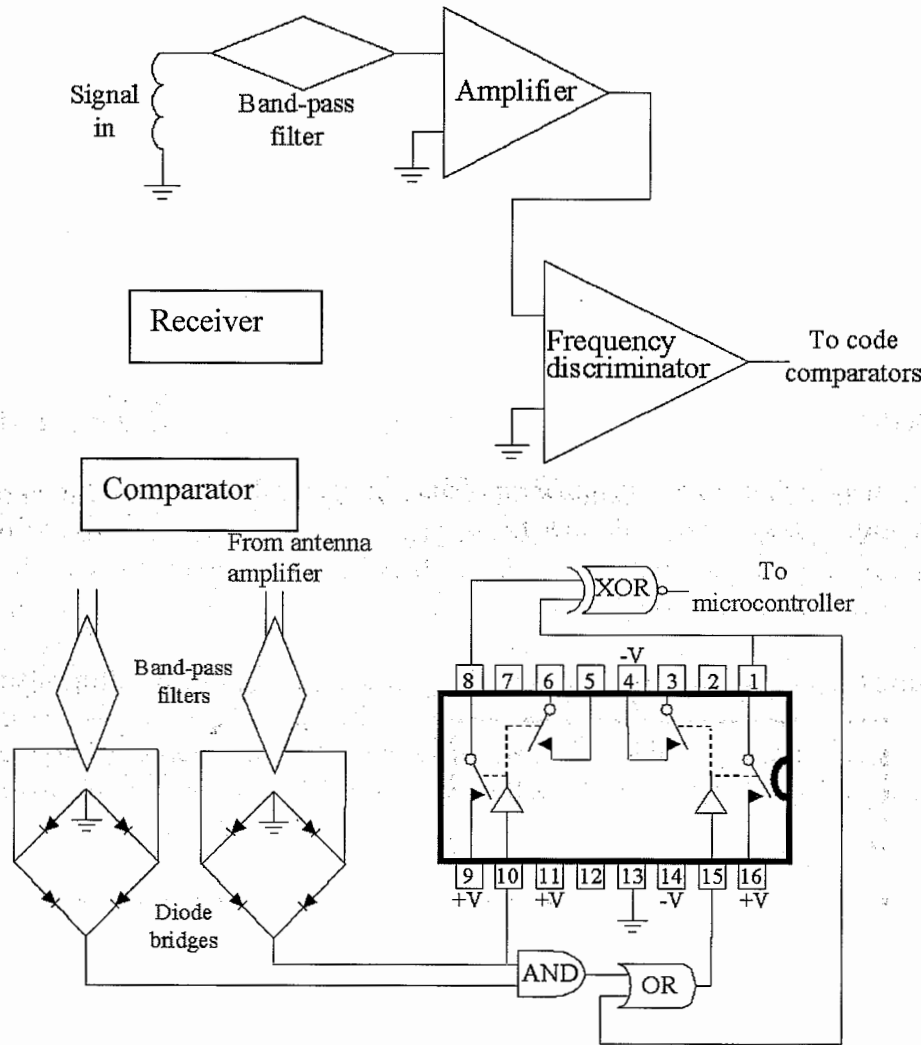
Signal in

Band-pass filter

Amplifier

Receiver

Frequency discriminator

To code comparators

Comparator

From antenna amplifier

XOR

To microcontroller

Band-pass filters

8 7 6 5 4 3 2 1

-V

9 10 11 12 13 14 15 16

+V +V -V +V

Diode bridges

AND

OR